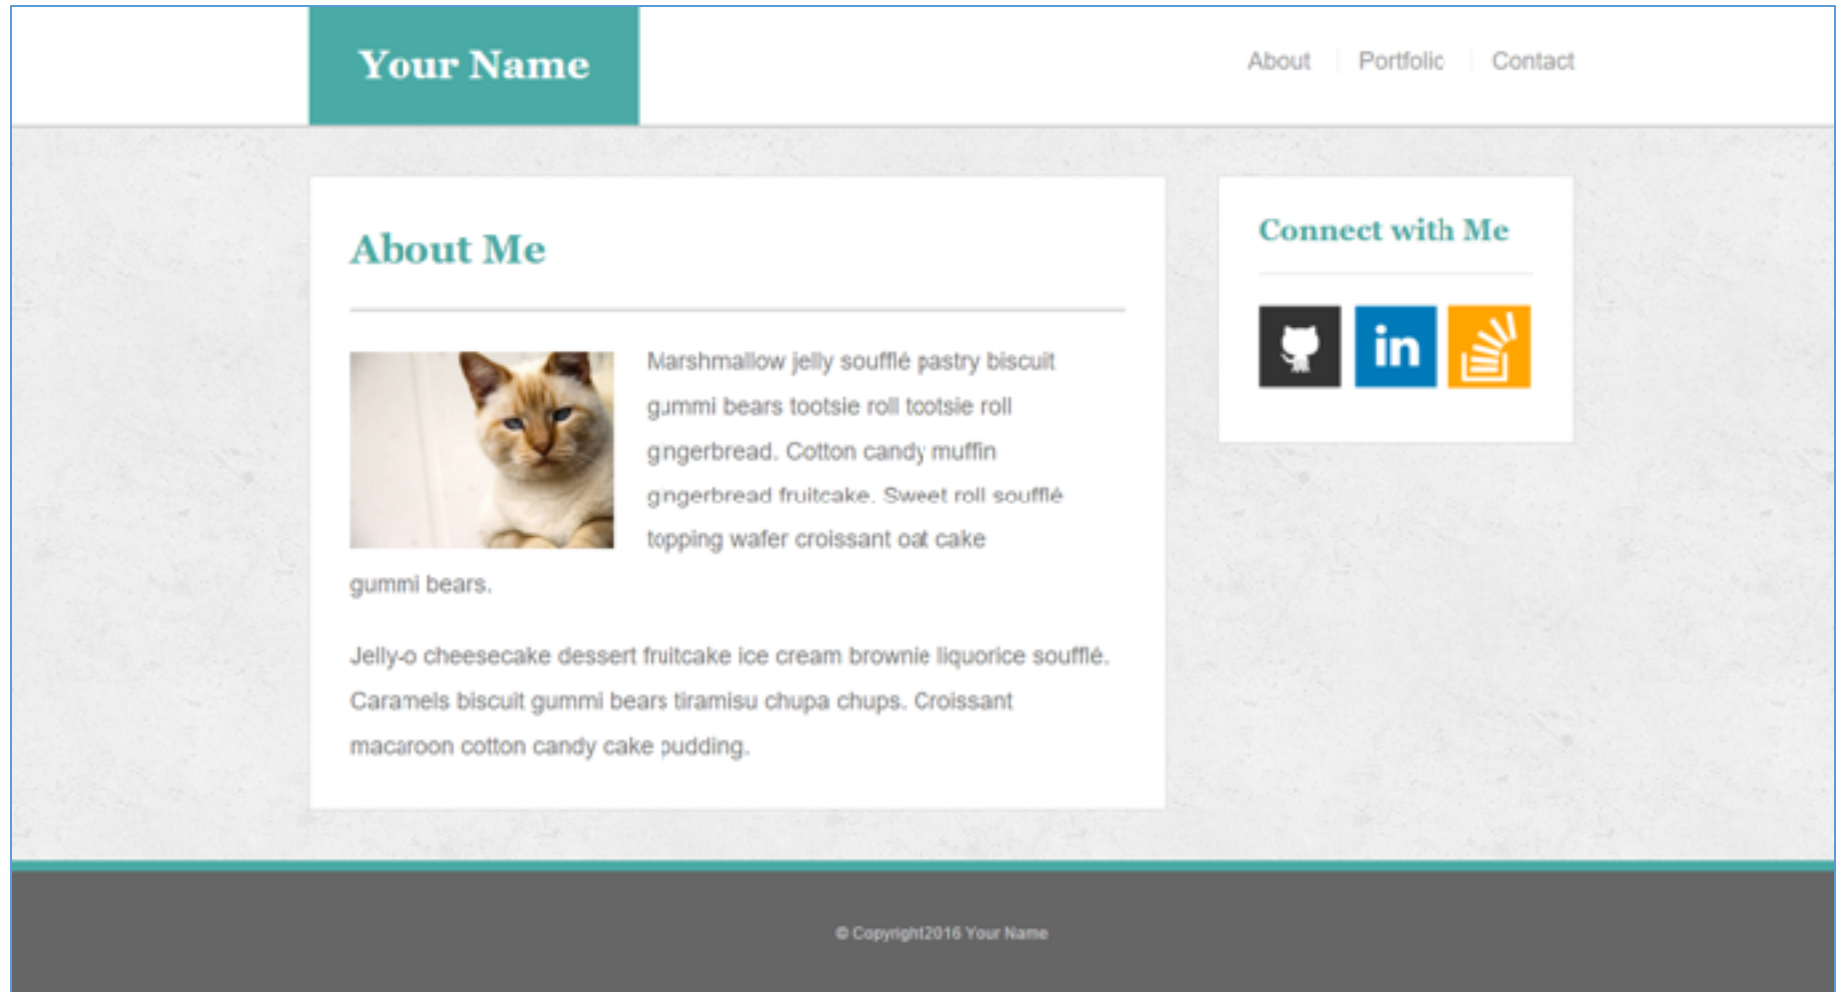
Your Name

About | Portfolio | Contact

About Me

Marshmallow jelly soufflé pastry biscuit gummi bears tootsie roll tootsie roll gingerbread. Cotton candy muffin gingerbread fruitcake. Sweet roll soufflé topping wafer croissant oat cake gummi bears.

Jelly-o cheesecake dessert fruitcake ice cream brownie liquorice soufflé. Caramels biscuit gummi bears tiramisu chupa chups. Croissant macaroon cotton candy cake pudding.

Connect with Me

in

© Copyright2016 Your Name